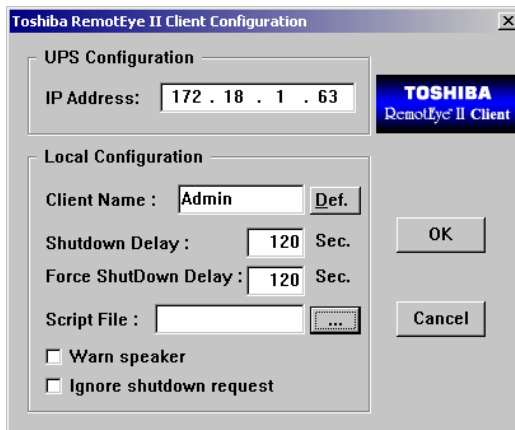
Toshiba RemotEye II Client Configuration

×

UPS Configuration

IP Address: 172 . 18 . 1 . 63

TOSHIBA
RemotEye II Client

Local Configuration

Client Name : Admin

Def.

Shutdown Delay : 120 Sec.

Force ShutDown Delay : 120 Sec.

Script File :

...

Warn speaker

Ignore shutdown request

OK

Cancel